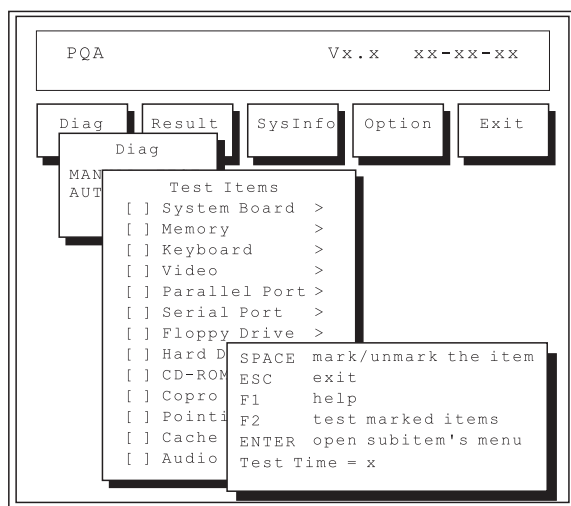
PQA Vx.x xx-xx-xx

Diag Result SysInfo Option Exit

Diag
MAN
AUT

Test Items
[ ] System Board >
[ ] Memory >
[ ] Keyboard >
[ ] Video >
[ ] Parallel Port >
[ ] Serial Port >
[ ] Floppy Drive >
[ ] Hard D
[ ] CD-ROM
[ ] Copro
[ ] Pointi
[ ] Cache
[ ] Audio

SPACE mark/unmark the item
ESC exit
F1 help
F2 test marked items
ENTER open subitem's menu
Test Time = x